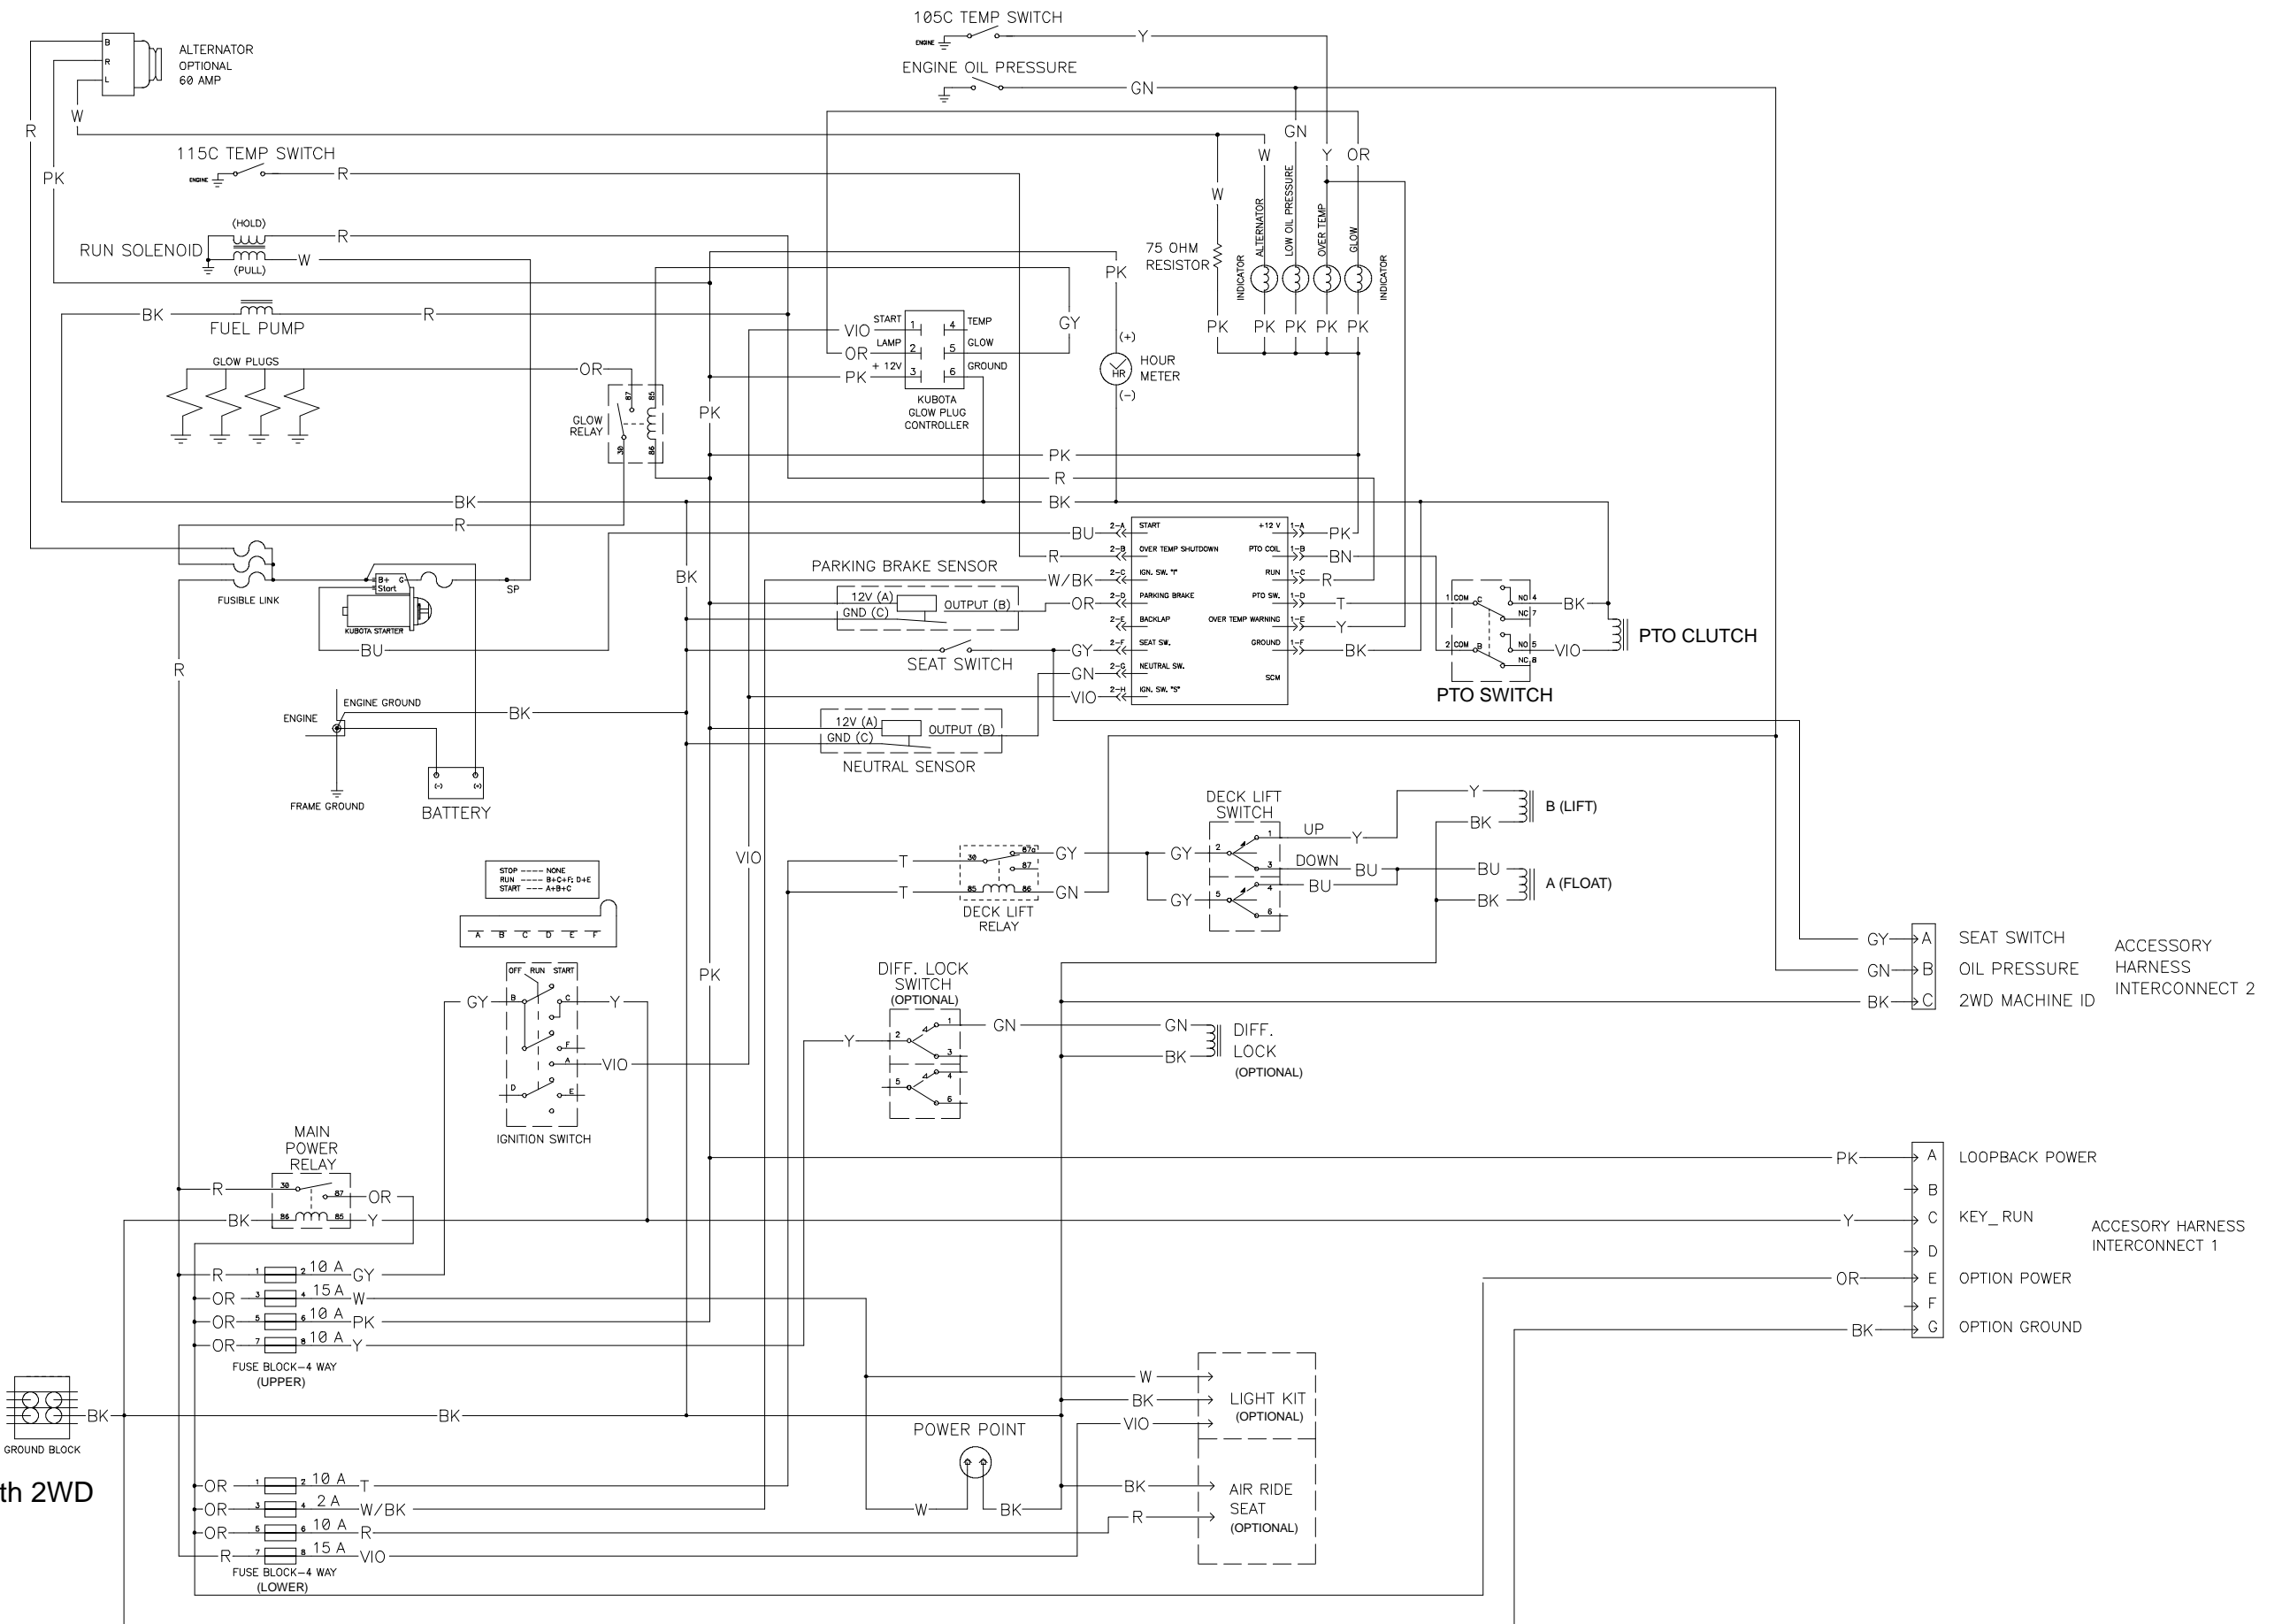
105C TEMP SWITCH
ENGINE
Y
ENGINE OIL PRESSURE
GN
ALTERNATOR
OPTIONAL
60 AMP
B
R
L
W
R
GN
W Y OR
115C TEMP SWITCH
ENGINE
R
PK
W
RUN SOLENOID
(HOLD)
(PULL)
R
W
75 OHM RESISTOR
PK
INDICATOR
ALTERNATOR
LOW OIL PRESSURE
OVER TEMP
GLOW
INDICATOR
BK
FUEL PUMP
R
VIO
START
1
4
TEMP
GY
OR
LAMP
2
5
GLOW
PK
+ 12V
3
6
GROUND
KUBOTA GLOW PLUG CONTROLLER
PK PK PK PK PK
(+)
HOUR METER
HR
(-)
GLOW PLUGS
OR
GLOW RELAY
87
85
30
86
PK
PK
R
BK
BK
R
BU
START
+12 V
PK
R
OVER TEMP SHUTDOWN
PTO COIL
BN
FUSIBLE LINK
B+
G
Start
KUBOTA STARTER
SP
BK
PARKING BRAKE SENSOR
W/BK
IGN. SW. "I"
RUN
R
12V (A)
GND (C)
OUTPUT (B)
OR
PARKING BRAKE
PTO SW.
T
1 COM
C
NO 4
NC 7
BK
BACKLAP
OVER TEMP WARNING
Y
PTO CLUTCH
BU
GY
SEAT SW.
GROUND
BK
2 COM
B
NO 5
NC 8
VIO
SEAT SWITCH
GN
NEUTRAL SW.
SCM
VIO
IGN. SW. "S"
PTO SWITCH
R
ENGINE GROUND
ENGINE
BK
12V (A)
GND (C)
OUTPUT (B)
NEUTRAL SENSOR
FRAME GROUND
BATTERY
(-)
(+)
DECK LIFT SWITCH
Y
B (LIFT)
UP
BK
Y
VIO
T
30
87a
GY
GY
2
1
DOWN
3
BU
BU
A (FLOAT)
T
85
86
87
GN
GY
5
4
BU
BK
6
DECK LIFT RELAY
STOP ---- NONE
RUN ---- B+C+F; D+E
START ---- A+B+C
A B C D E F
GY
SEAT SWITCH
ACCESSORY HARNESS INTERCONNECT 2
GN
OIL PRESSURE
BK
2WD MACHINE ID
OFF RUN START
GY
B
C
Y
DIFF. LOCK SWITCH
(OPTIONAL)
GN
GN
DIFF. LOCK
(OPTIONAL)
F
A
VIO
Y
2
1
3
BK
D
E
5
4
6
IGNITION SWITCH
PK
LOOPBACK POWER
MAIN POWER RELAY
R
30
87
OR
B
BK
86
85
Y
Y
KEY_ RUN
ACCESORY HARNESS INTERCONNECT 1
C
D
R
1
2
10 A
GY
OR
OPTION POWER
E
OR
3
4
15 A
W
F
OR
5
6
10 A
PK
BK
OPTION GROUND
G
OR
7
8
10 A
Y
FUSE BLOCK-4 WAY
(UPPER)
W
BK
LIGHT KIT
(OPTIONAL)
BK
BK
VIO
GROUND BLOCK
POWER POINT
th 2WD
OR
1
2
10 A
T
BK
AIR RIDE SEAT
(OPTIONAL)
OR
3
4
2 A
W/BK
W
BK
OR
5
6
10 A
R
R
R
7
8
15 A
VIO
FUSE BLOCK-4 WAY
(LOWER)